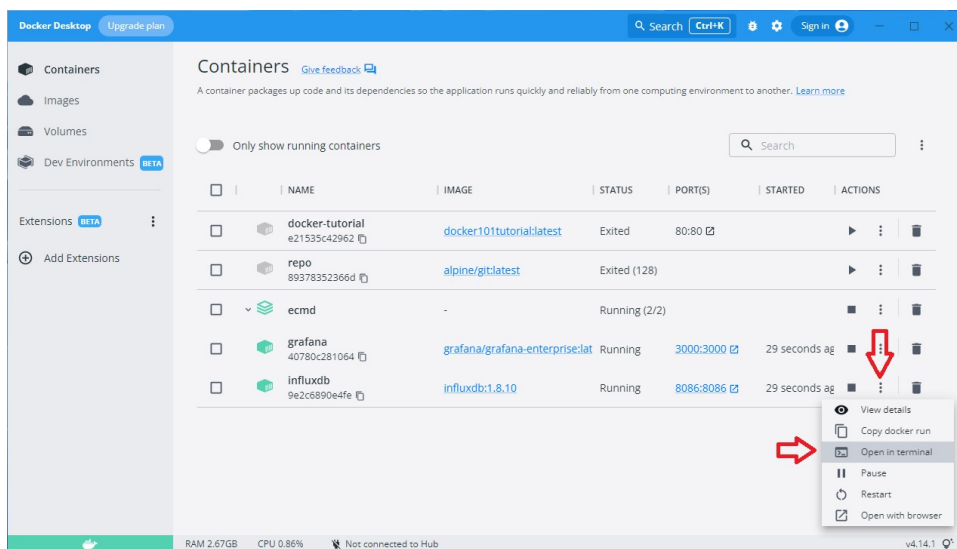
Docker Desktop Upgrade plan

Search Ctrl+K

Sign in

Containers

Images

Volumes

Dev Environments BETA

Extensions BETA

Add Extensions

Containers Give feedback

A container packages up code and its dependencies so the application runs quickly and reliably from one computing environment to another. Learn more

Only show running containers

Search

| | NAME | IMAGE | STATUS | PORT(S) | STARTED | ACTIONS |
|---|---|---|---|---|---|---|
| | docker-tutorial e21535c42962 | docker101tutorial:latest | Exited | 80:80 | | |
| | repo 89378352366d | alpine/git:latest | Exited (128) | | | |
| | ecmd | - | Running (2/2) | | | |
| | grafana 40780c281064 | grafana/grafana-enterprise:lat | Running | 3000:3000 | 29 seconds ag | |
| | influxdb 9e2c6890e4fe | influxdb:1.8.10 | Running | 8086:8086 | 29 seconds ag | |

View details
Copy docker run
Open in terminal
Pause
Restart
Open with browser

RAM 2.67GB CPU 0.86% Not connected to Hub v4.14.1